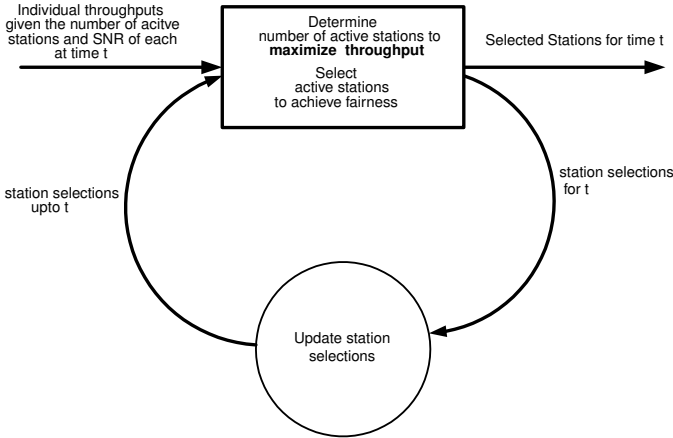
Individual throughputs given the number of acitve stations and SNR of each at time t

Determine number of active stations to **maximize throughput**

Select active stations to achieve fairness

Selected Stations for time t

station selections for t

station selections upto t

Update station selections